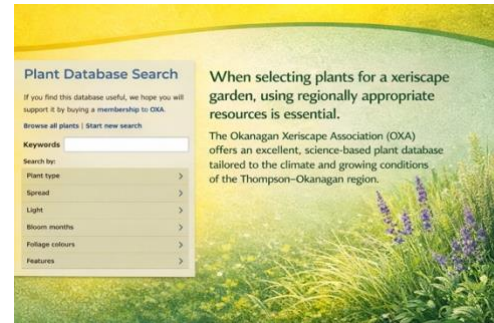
Plant Database Search

If you find this database useful, we hope you will support it by buying a membership to OXA.

Browse all plants | Start new search

Keywords

Search by:

Plant type >

Spread >

Light >

Bloom months >

Foliage colours >

Features >

When selecting plants for a xeriscape garden, using regionally appropriate resources is essential.

The Okanagan Xeriscape Association (OXA) offers an excellent, science-based plant database tailored to the climate and growing conditions of the Thompson–Okanagan region.